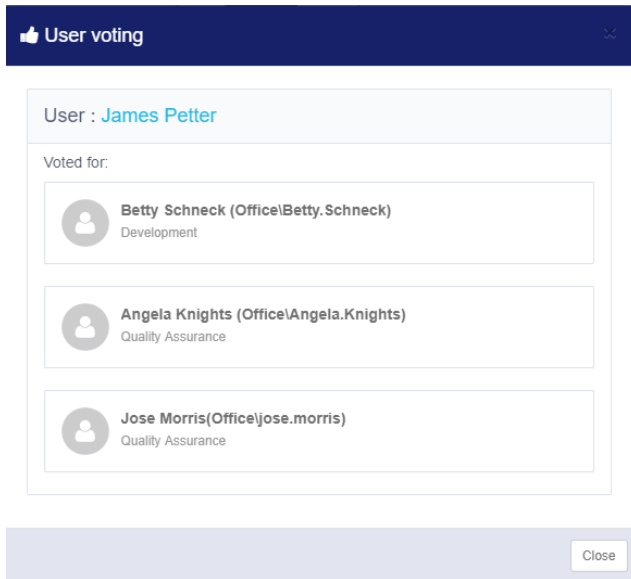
User voting

×

User : James Petter

Voted for:

Betty Schneck (Office\Betty.Schneck)
Development

Angela Knights (Office\Angela.Knights)
Quality Assurance

Jose Morris(Office\jose.morris)
Quality Assurance

Close